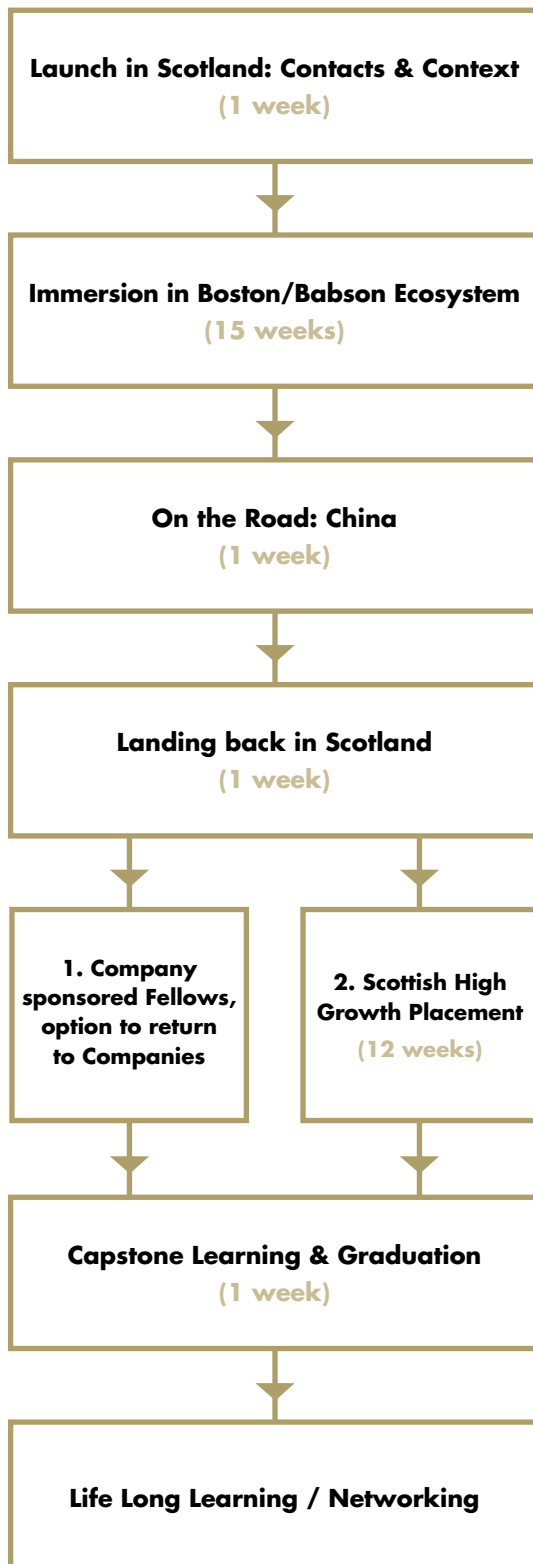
Launch in Scotland: Contacts & Context
(1 week)

Immersion in Boston/Babson Ecosystem
(15 weeks)

On the Road: China
(1 week)

Landing back in Scotland
(1 week)

1. Company sponsored Fellows, option to return to Companies

2. Scottish High Growth Placement
(12 weeks)

Capstone Learning & Graduation
(1 week)

Life Long Learning / Networking